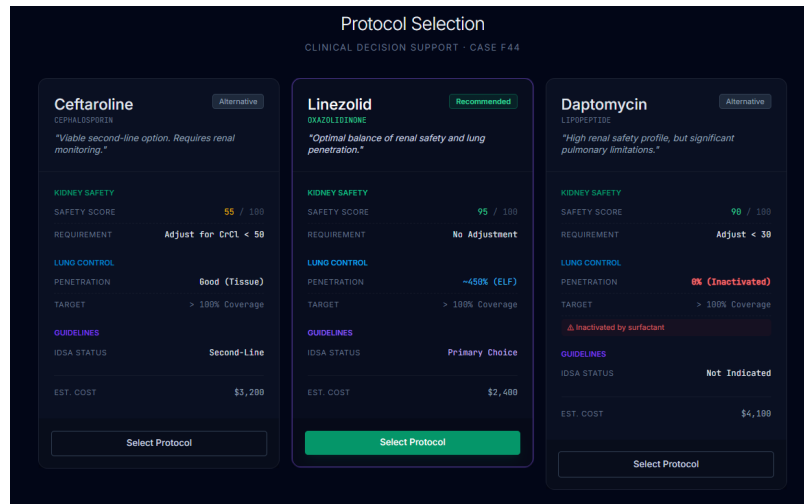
Protocol Selection

CLINICAL DECISION SUPPORT · CASE F44

Ceftaroline
Alternative
CEPHALOSPORIN
"Viable second-line option. Requires renal monitoring."

KIDNEY SAFETY
SAFETY SCORE 55 / 100
REQUIREMENT Adjust for CrCl < 50

LUNG CONTROL
PENETRATION Good (Tissue)
TARGET > 100% Coverage

GUIDELINES
IDSA STATUS Second-Line

EST. COST $3,200

Select Protocol

Linezolid
Recommended
OXAZOLIDINONE
"Optimal balance of renal safety and lung penetration."

KIDNEY SAFETY
SAFETY SCORE 95 / 100
REQUIREMENT No Adjustment

LUNG CONTROL
PENETRATION ~450% (ELF)
TARGET > 100% Coverage

GUIDELINES
IDSA STATUS Primary Choice

EST. COST $2,400

Select Protocol

Daptomycin
Alternative
LIPOPEPTIDE
"High renal safety profile, but significant pulmonary limitations."

KIDNEY SAFETY
SAFETY SCORE 90 / 100
REQUIREMENT Adjust < 30

LUNG CONTROL
PENETRATION 0% (Inactivated)
TARGET > 100% Coverage
⚠ Inactivated by surfactant

GUIDELINES
IDSA STATUS Not Indicated

EST. COST $4,100

Select Protocol